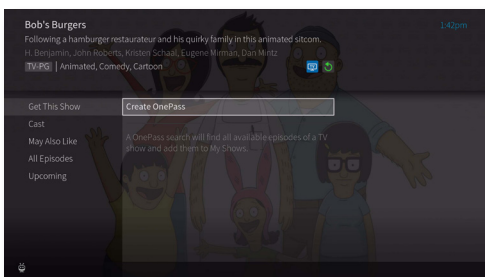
Bob's Burgers

1:42pm

Following a hamburger restaurateur and his quirky family in this animated sitcom.

H. Benjamin, John Roberts, Kristen Schaal, Eugene Mirman, Dan Mintz

TV-PG | Animated, Comedy, Cartoon

Get This Show

Cast

May Also Like

All Episodes

Upcoming

Create OnePass

A OnePass search will find all available episodes of a TV show and add them to My Shows.